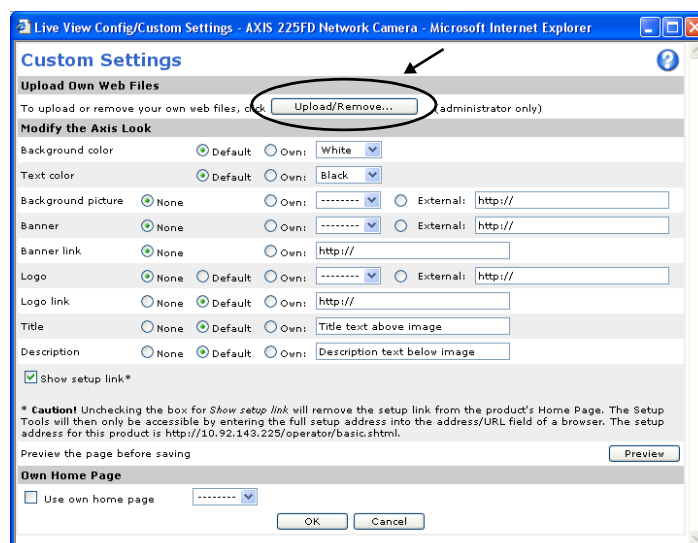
Live View Config/Custom Settings - AXIS 225FD Network Camera - Microsoft Internet Explorer

Custom Settings

Upload Own Web Files

To upload or remove your own web files, click Upload/Remove... (administrator only)

Modify the Axis Look

| | | | | | |
|---|---|---|---|---|---|
| Background color | | Default | Own: | White | |
| Text color | | Default | Own: | Black | |
| Background picture | None | | Own: | -------- | External: http:// |
| Banner | None | | Own: | -------- | External: http:// |
| Banner link | None | | Own: | http:// | |
| Logo | None | Default | Own: | -------- | External: http:// |
| Logo link | None | Default | Own: | http:// | |
| Title | None | Default | Own: | Title text above image | |
| Description | None | Default | Own: | Description text below image | |

Show setup link*

* Caution! Unchecking the box for Show setup link will remove the setup link from the product's Home Page. The Setup Tools will then only be accessible by entering the full setup address into the address/URL field of a browser. The setup address for this product is http://10.92.143.225/operator/basic.shtml.

Preview the page before saving

Preview

Own Home Page

Use own home page --------

OK Cancel